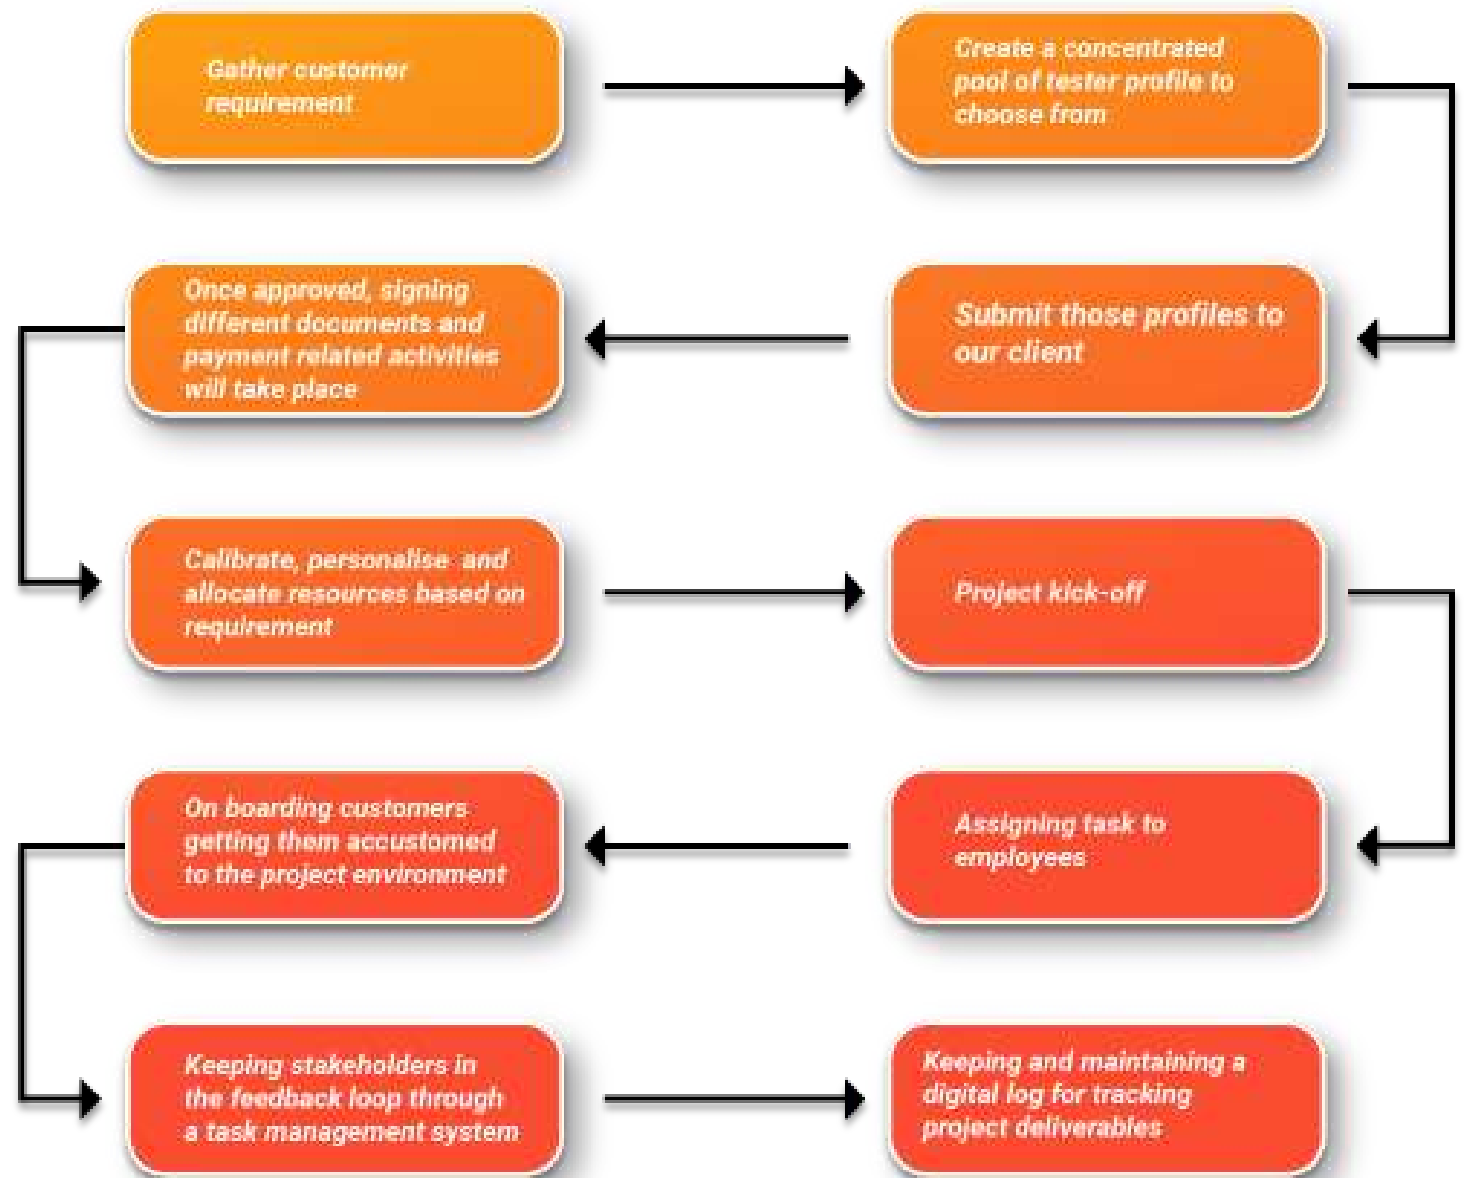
Gather customer requirement

Create a concentrated pool of tester profile to choose from

Submit those profiles to our client

Once approved, signing different documents and payment related activities will take place

Calibrate, personalise and allocate resources based on requirement

Project kick-off

Assigning task to employees

On boarding customers getting them accustomed to the project environment

Keeping stakeholders in the feedback loop through a task management system

Keeping and maintaining a digital log for tracking project deliverables